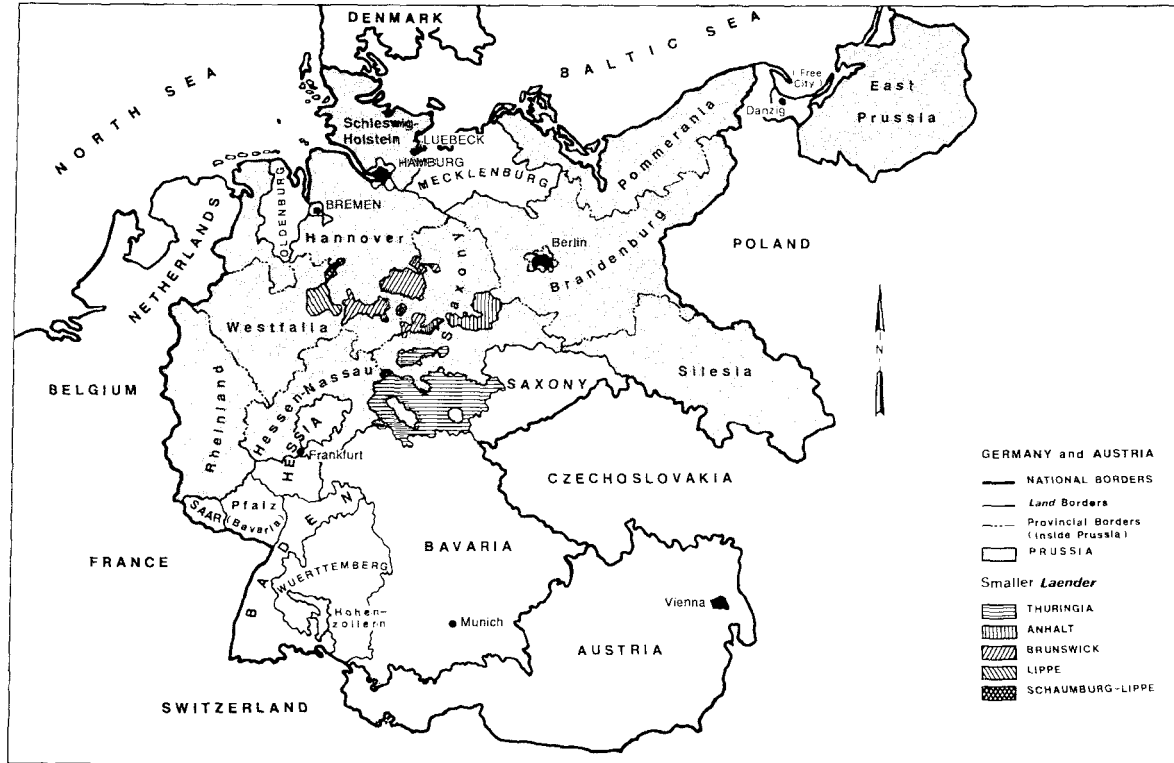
DENMARK
BALTIC SEA
NORTH SEA
Free City
Danzig
East Prussia
Schleswig-Holstein
LUEBECK
HAMBURG
MECKLENBURG
Pommerania
OLDENBURG
BREMEN
NETHERLANDS
Hannover
Saxony
Berlin
Brandenburg
POLAND
Westfalia
N
Silesia
Hessen-Nassau
SAXONY
BELGIUM
Rheinland
HESSIA
Frankfurt
CZECHOSLOVAKIA
Pfalz
SAAR
(Bavaria)
BADEN
FRANCE
WUERTTEMBERG
BAVARIA
Hohenzollern
Munich
Vienna
AUSTRIA
SWITZERLAND

GERMANY and AUSTRIA
NATIONAL BORDERS
*Land* Borders
Provincial Borders (inside Prussia)
PRUSSIA
Smaller *Laender*
THURINGIA
ANHALT
BRUNSWICK
LIPPE
SCHAUMBURG-LIPPE